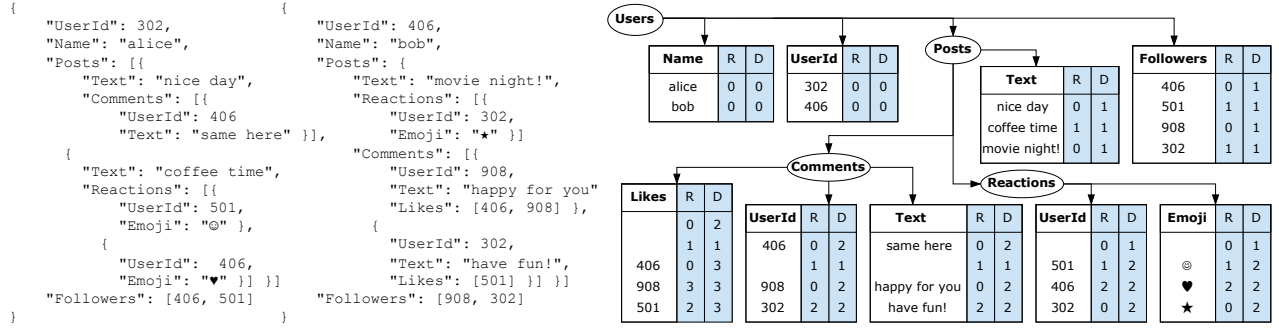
{
"UserId": 302,
"Name": "alice",
"Posts": [{
"Text": "nice day",
"Comments": [{
"UserId": 406
"Text": "same here" }],
{
"Text": "coffee time",
"Reactions": [{
"UserId": 501,
"Emoji": "☺" },
{
"UserId": 406,
"Emoji": "♥" }] }]
"Followers": [406, 501]
}

{
"UserId": 406,
"Name": "bob",
"Posts": {
"Text": "movie night!",
"Reactions": [{
"UserId": 302,
"Emoji": "★" }]
"Comments": [{
"UserId": 908,
"Text": "happy for you"
"Likes": [406, 908] },
{
"UserId": 302,
"Text": "have fun!",
"Likes": [501] }] }]
"Followers": [908, 302]
}

Users

| Name | R | D |
|---|---|---|
| alice | 0 | 0 |
| bob | 0 | 0 |

| UserId | R | D |
|---|---|---|
| 302 | 0 | 0 |
| 406 | 0 | 0 |

Posts

| Text | R | D |
|---|---|---|
| nice day | 0 | 1 |
| coffee time | 1 | 1 |
| movie night! | 0 | 1 |

| Followers | R | D |
|---|---|---|
| 406 | 0 | 1 |
| 501 | 1 | 1 |
| 908 | 0 | 1 |
| 302 | 1 | 1 |

Comments

Reactions

| Likes | R | D |
|---|---|---|
| | 0 | 2 |
| | 1 | 1 |
| 406 | 0 | 3 |
| 908 | 3 | 3 |
| 501 | 2 | 3 |

| UserId | R | D |
|---|---|---|
| 406 | 0 | 2 |
| | 1 | 1 |
| 908 | 0 | 2 |
| 302 | 2 | 2 |

| Text | R | D |
|---|---|---|
| same here | 0 | 2 |
| | 1 | 1 |
| happy for you | 0 | 2 |
| have fun! | 2 | 2 |

| UserId | R | D |
|---|---|---|
| | 0 | 1 |
| 501 | 1 | 2 |
| 406 | 2 | 2 |
| 302 | 0 | 2 |

| Emoji | R | D |
|---|---|---|
| | 0 | 1 |
| ☺ | 1 | 2 |
| ♥ | 2 | 2 |
| ★ | 0 | 2 |